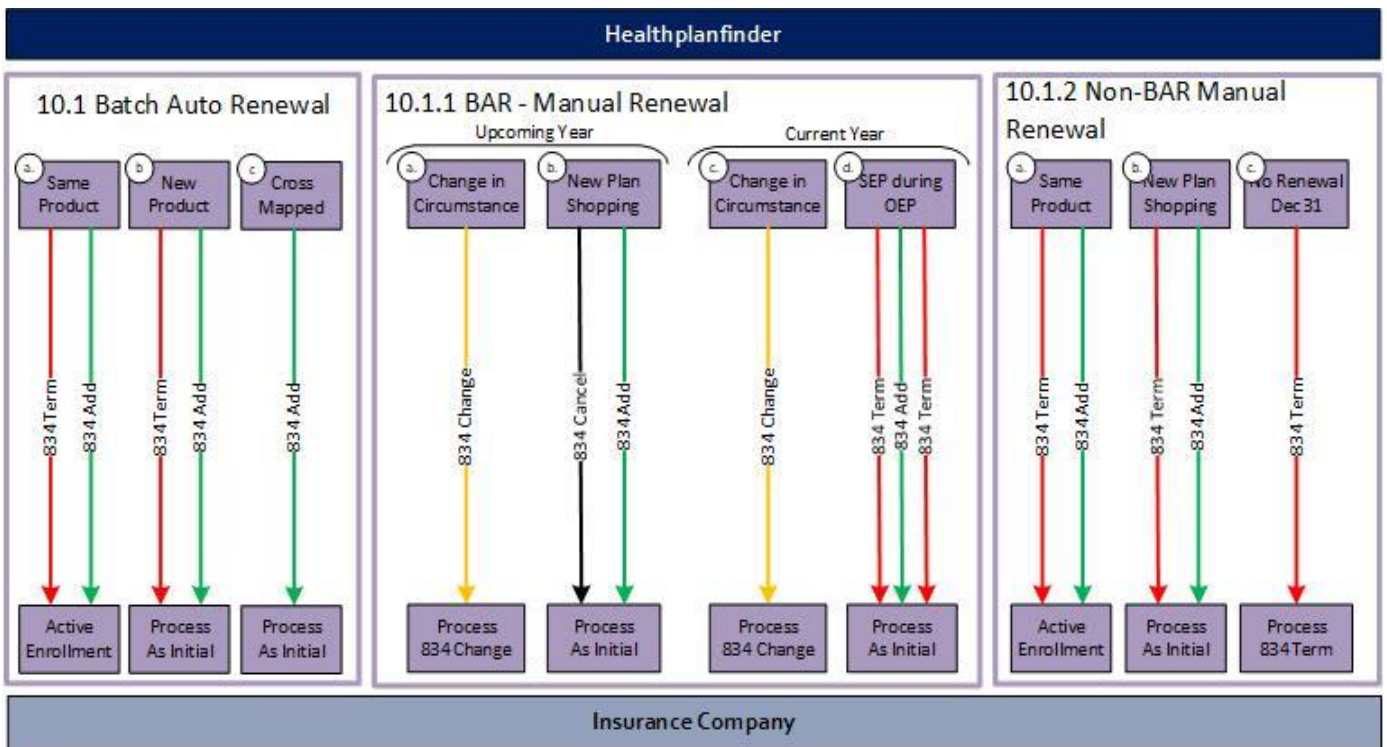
Healthplanfinder

10.1 Batch Auto Renewal

a. Same Product

b. New Product

c. Cross Mapped

834 Term

834 Add

834 Term

834 Add

834 Add

Active Enrollment

Process As Initial

Process As Initial

10.1.1 BAR - Manual Renewal

Upcoming Year

Current Year

a. Change in Circumstance

b. New Plan Shopping

c. Change in Circumstance

d. SEP during OEP

834 Change

834 Cancel

834 Add

834 Change

834 Term

834 Add

834 Term

Process 834 Change

Process As Initial

Process 834 Change

Process As Initial

10.1.2 Non-BAR Manual Renewal

a. Same Product

b. New Plan Shopping

c. No Renewal Dec 31

834 Term

834 Add

834 Term

834 Add

834 Term

Active Enrollment

Process As Initial

Process 834 Term

Insurance Company